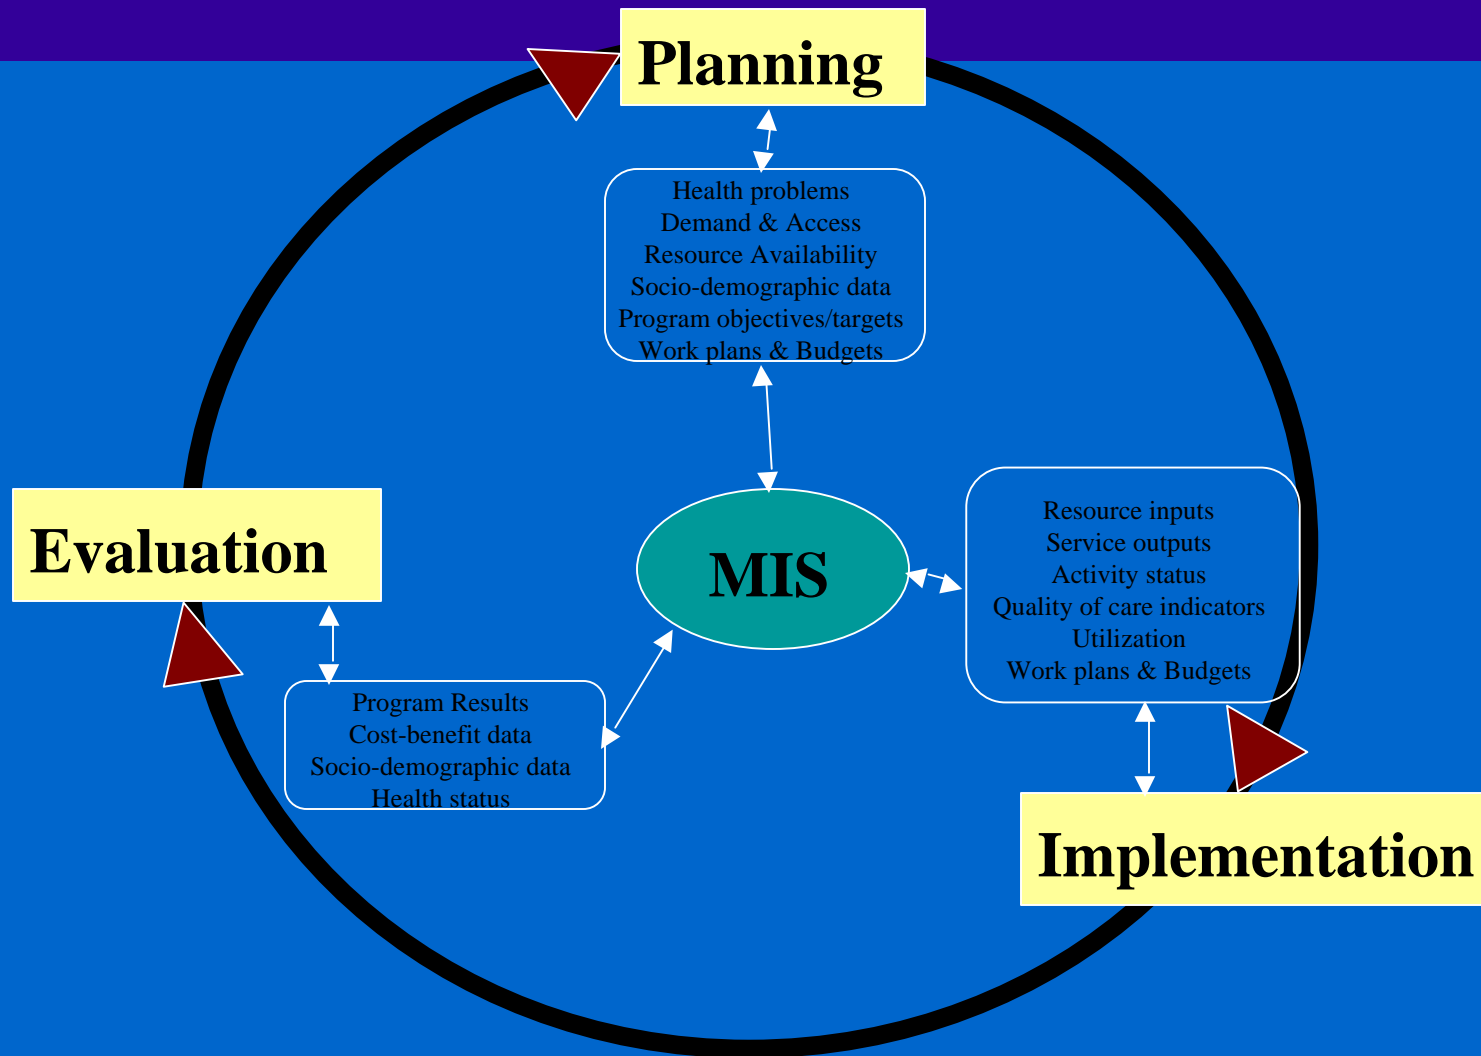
Planning

Health problems
Demand & Access
Resource Availability
Socio-demographic data
Program objectives/targets
Work plans & Budgets

Evaluation

MIS

Resource inputs
Service outputs
Activity status
Quality of care indicators
Utilization
Work plans & Budgets

Program Results
Cost-benefit data
Socio-demographic data
Health status

Implementation